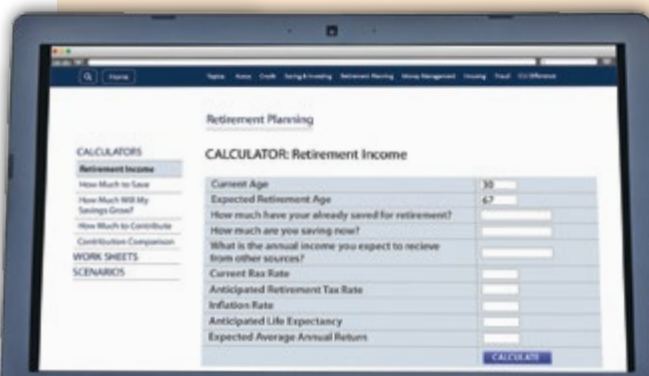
Home

Topics Autos Credit Saving & Investing Retirement Planning Money Management Housing Travel CU Difference

Retirement Planning

CALCULATORS
Retirement Income
How Much to Save
How Much Will My Savings Grow?
How Much to Contribute
Contribution Comparison
WORK SHEETS
SCENARIOS

CALCULATOR: Retirement Income

| | |
|---|---|
| Current Age | 30 |
| Expected Retirement Age | 67 |
| How much have your already saved for retirement? | |
| How much are you saving now? | |
| What is the annual income you expect to recieve from other sources? | |
| Current Rax Rate | |
| Anticipated Retirement Tax Rate | |
| Inflation Rate | |
| Anticipated Life Expectancy | |
| Expected Average Annual Return | |

CALCULATE